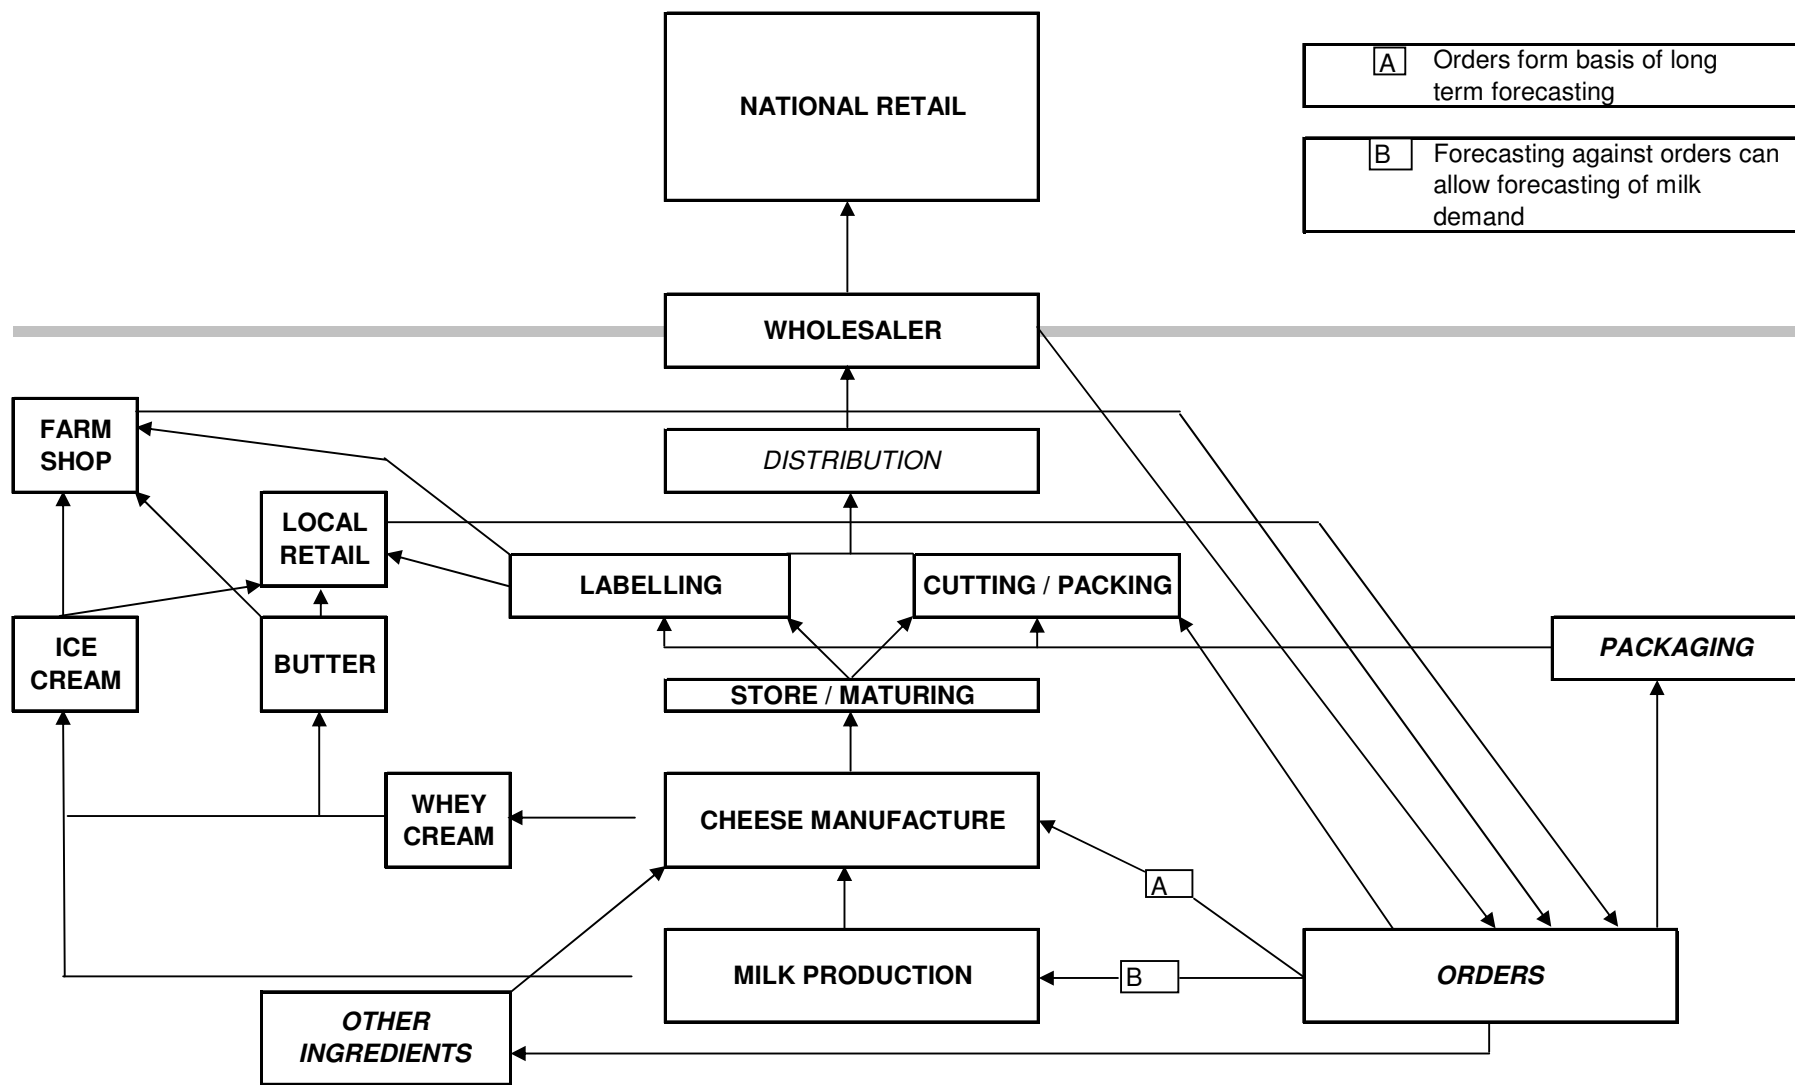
NATIONAL RETAIL

A Orders form basis of long term forecasting

B Forecasting against orders can allow forecasting of milk demand

WHOLESALER

FARM SHOP

DISTRIBUTION

LOCAL RETAIL

LABELLING

CUTTING / PACKING

ICE CREAM

BUTTER

PACKAGING

STORE / MATURING

WHEY CREAM

CHEESE MANUFACTURE

A

MILK PRODUCTION

B

ORDERS

OTHER INGREDIENTS